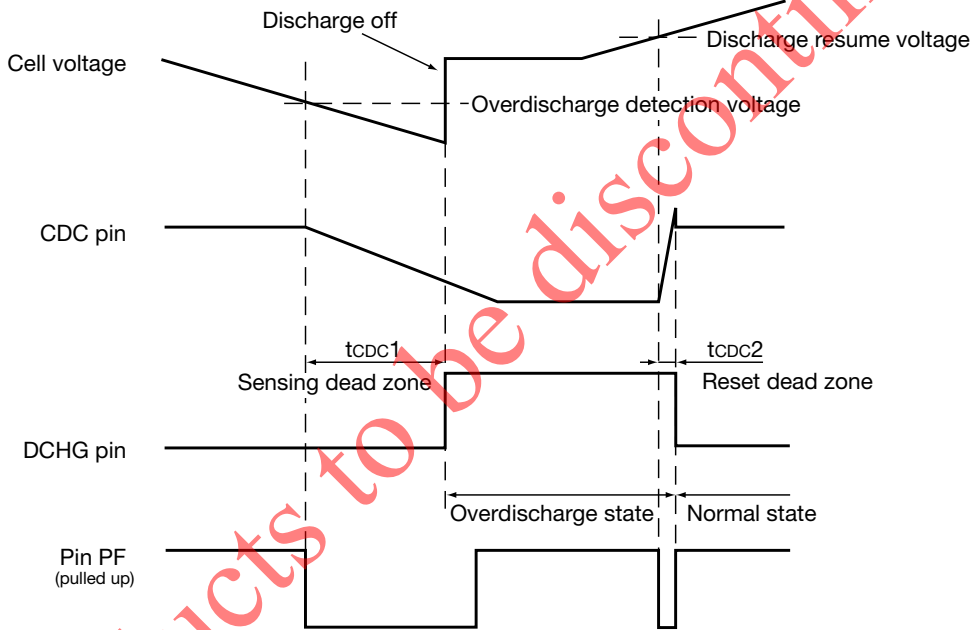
Discharge off

Discharge resume voltage

Cell voltage

Overdischarge detection voltage

CDC pin

tCDC1

tCDC2

Sensing dead zone

Reset dead zone

DCHG pin

Overdischarge state

Normal state

Pin PF
(pulled up)

cts to be discontin